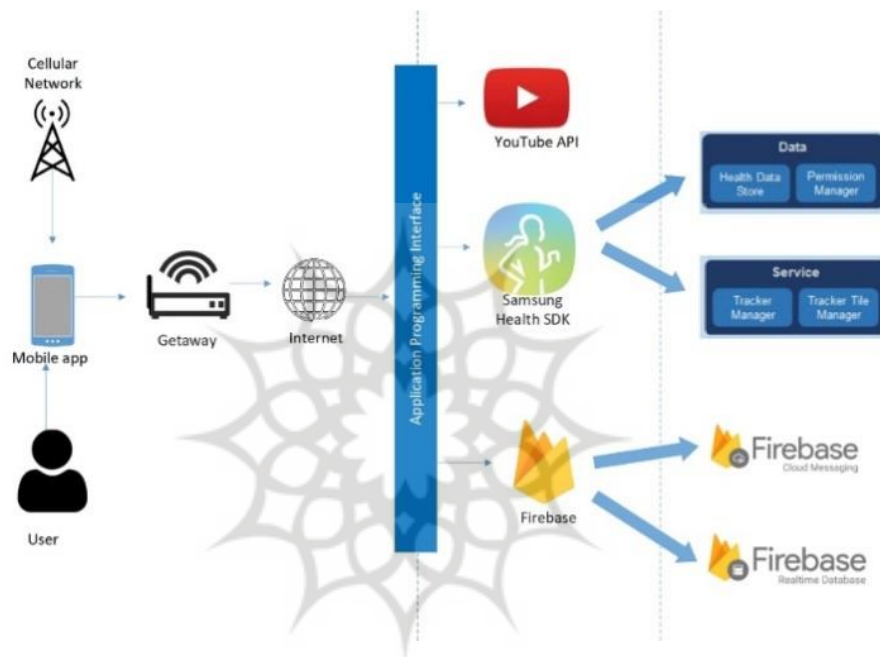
Cellular Network

Mobile app

User

Getaway

Internet

Application Programming Interface

YouTube API

Samsung Health SDK

Firebase

Data

Health Data Store

Permission Manager

Service

Tracker Manager

Tracker Tile Manager

Firebase
Cloud Messaging

Firebase
Realtime Database